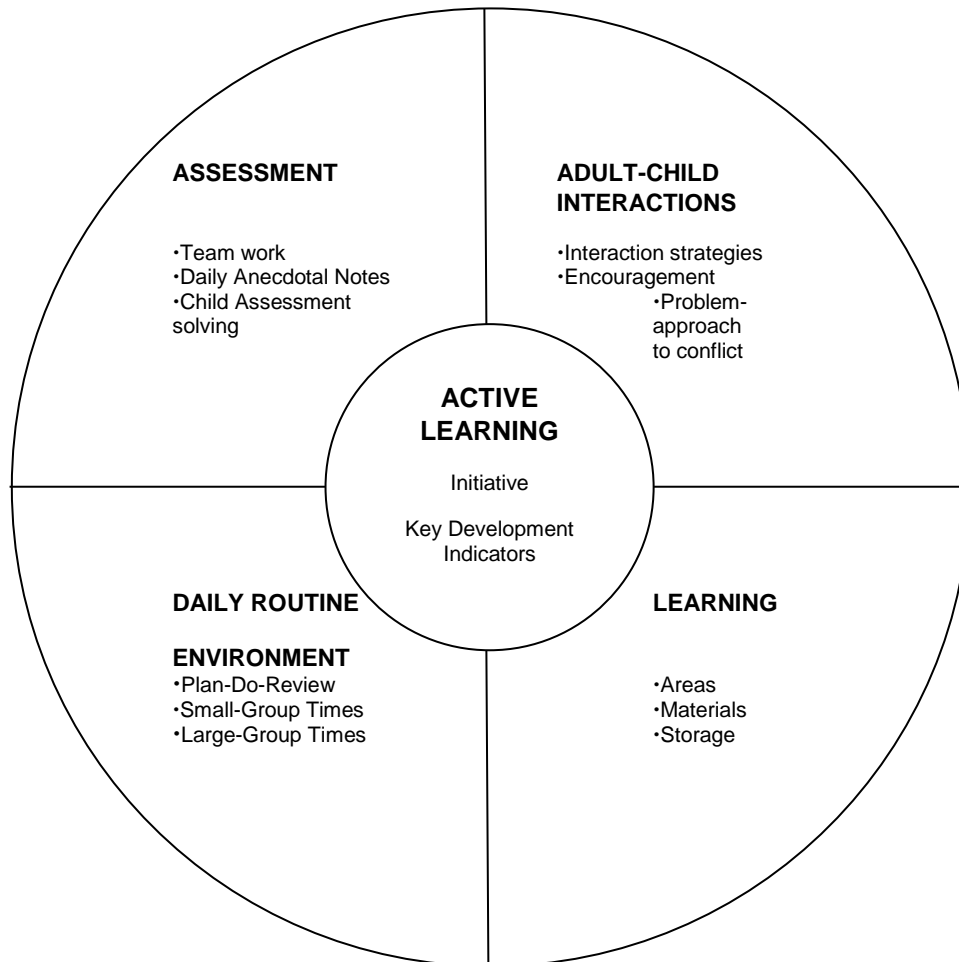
ASSESSMENT

•Team work
•Daily Anecdotal Notes
•Child Assessment
solving

ADULT-CHILD INTERACTIONS

•Interaction strategies
•Encouragement
•Problem-
approach
to conflict

ACTIVE LEARNING

Initiative

Key Development Indicators

DAILY ROUTINE

ENVIRONMENT
•Plan-Do-Review
•Small-Group Times
•Large-Group Times

LEARNING

•Areas
•Materials
•Storage